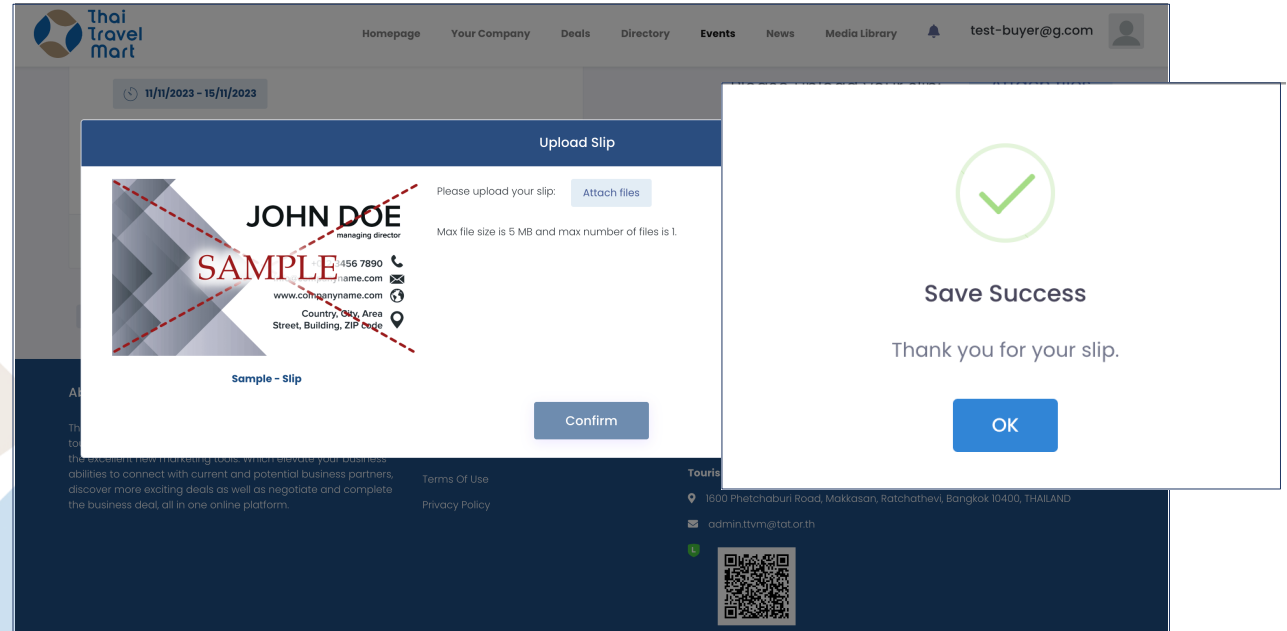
Thai Travel Mart

Homepage Your Company Deals Directory Events News Media Library test-buyer@g.com

11/11/2023 - 15/11/2023

Upload Slip

JOHN DOE
managing director
SAMPLE
+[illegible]456 7890
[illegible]yname.com
www.companyname.com
Country, City, Area
Street, Building, ZIP code

Sample - Slip

Please upload your slip: Attach files

Max file size is 5 MB and max number of files is 1.

Confirm

Save Success

Thank you for your slip.

OK

Ab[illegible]

Th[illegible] to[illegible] the excellent new marketing tools. Which elevate your business abilities to connect with current and potential business partners, discover more exciting deals as well as negotiate and complete the business deal, all in one online platform.

Terms Of Use

Privacy Policy

Touris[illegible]

1600 Phetchaburi Road, Makkasan, Ratchathevi, Bangkok 10400, THAILAND

admin.ttvm@tat.or.th